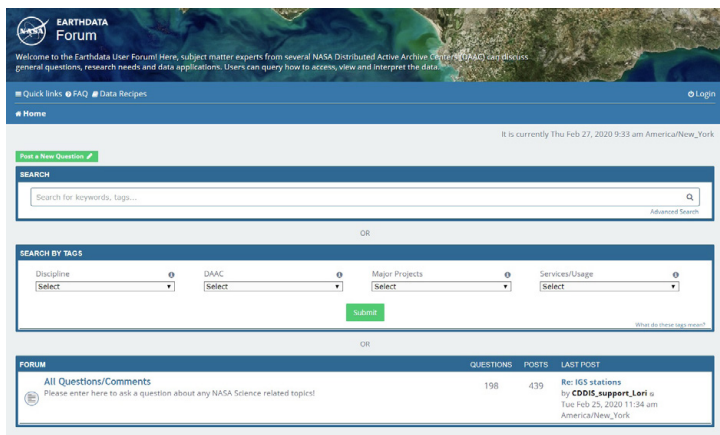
NASA

EARTHDATA
Forum

Welcome to the Earthdata User Forum! Here, subject matter experts from several NASA Distributed Active Archive Centers (DAAC) can discuss general questions, research needs and data applications. Users can query how to access, view and interpret the data.

Quick links FAQ Data Recipes

Login

Home

It is currently Thu Feb 27, 2020 9:33 am America/New_York

Post a New Question

SEARCH

Search for keywords, tags...

Advanced Search

OR

SEARCH BY TAGS

| Discipline | DAAC | Major Projects | Services/Usage |
|---|---|---|---|
| Select | Select | Select | Select |

Submit

What do these tags mean?

OR

| FORUM | QUESTIONS | POSTS | LAST POST |
|---|---|---|---|
| All Questions/Comments<br>Please enter here to ask a question about any NASA Science related topics! | 198 | 439 | Re: IGS stations<br>by CDDIS_support_Lori<br>Tue Feb 25, 2020 11:34 am America/New_York |